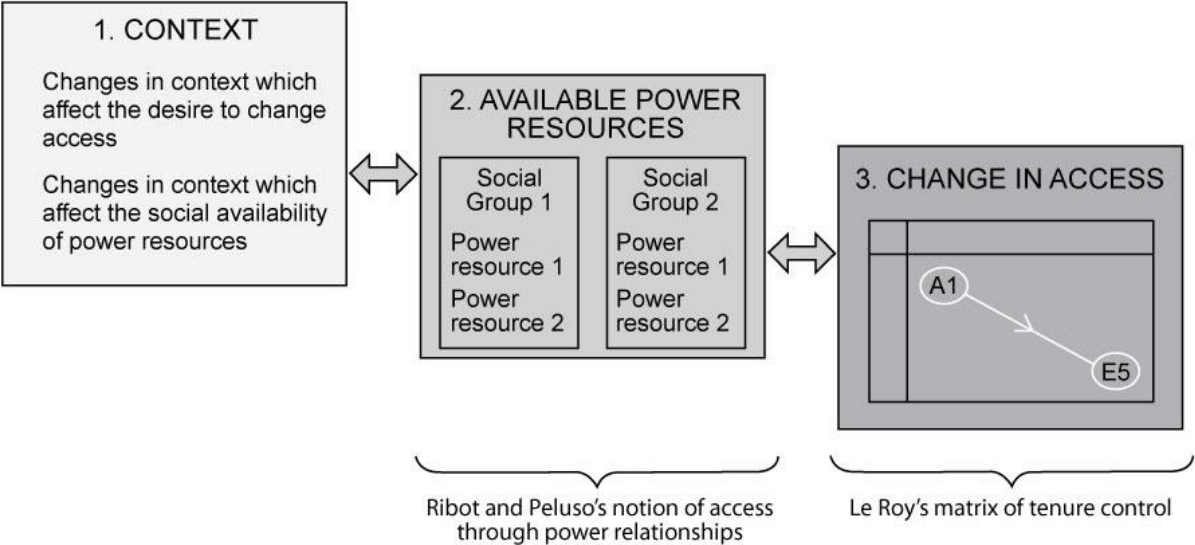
1. CONTEXT

Changes in context which affect the desire to change access

Changes in context which affect the social availability of power resources

2. AVAILABLE POWER RESOURCES

Social Group 1

Power resource 1

Power resource 2

Social Group 2

Power resource 1

Power resource 2

3. CHANGE IN ACCESS

A1

E5

Ribot and Peluso's notion of access through power relationships

Le Roy's matrix of tenure control